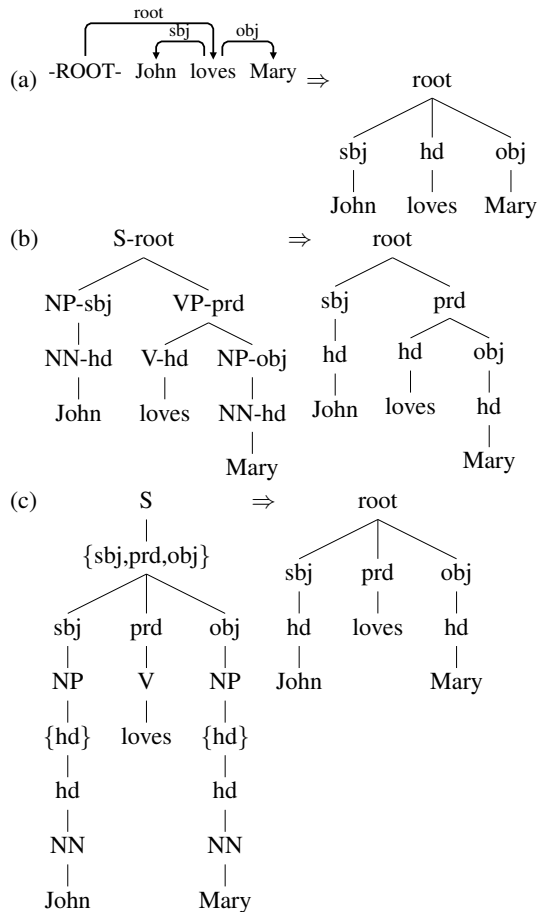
(a) root sbj obj
-ROOT- John loves Mary $\Rightarrow$

root
sbj hd obj
John loves Mary

(b) S-root $\Rightarrow$ root
NP-sbj VP-prd
NN-hd V-hd NP-obj
John loves NN-hd
Mary

root
sbj prd
hd hd obj
John loves hd
Mary

(c) S $\Rightarrow$ root
{sbj,prd,obj}
sbj prd obj
NP V NP
{hd} loves {hd}
hd hd
NN NN
John Mary

root
sbj prd obj
hd loves hd
John Mary